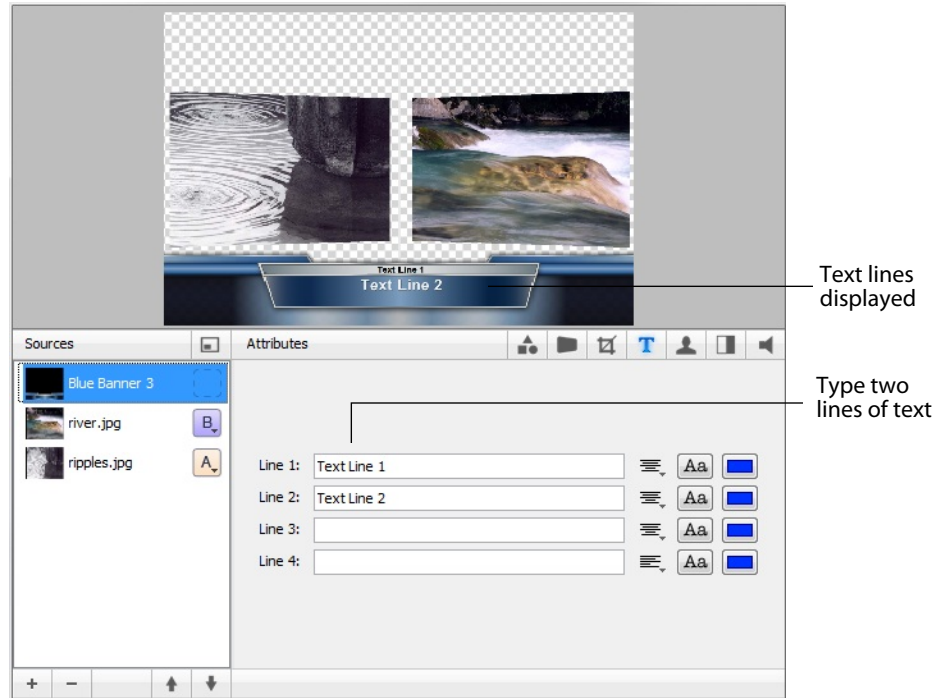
Text Line 1
Text Line 2

Text lines displayed

Sources

Attributes

Blue Banner 3

river.jpg
B

ripples.jpg
A

Type two lines of text

Line 1: Text Line 1
Aa

Line 2: Text Line 2
Aa

Line 3:
Aa

Line 4:
Aa

+ −